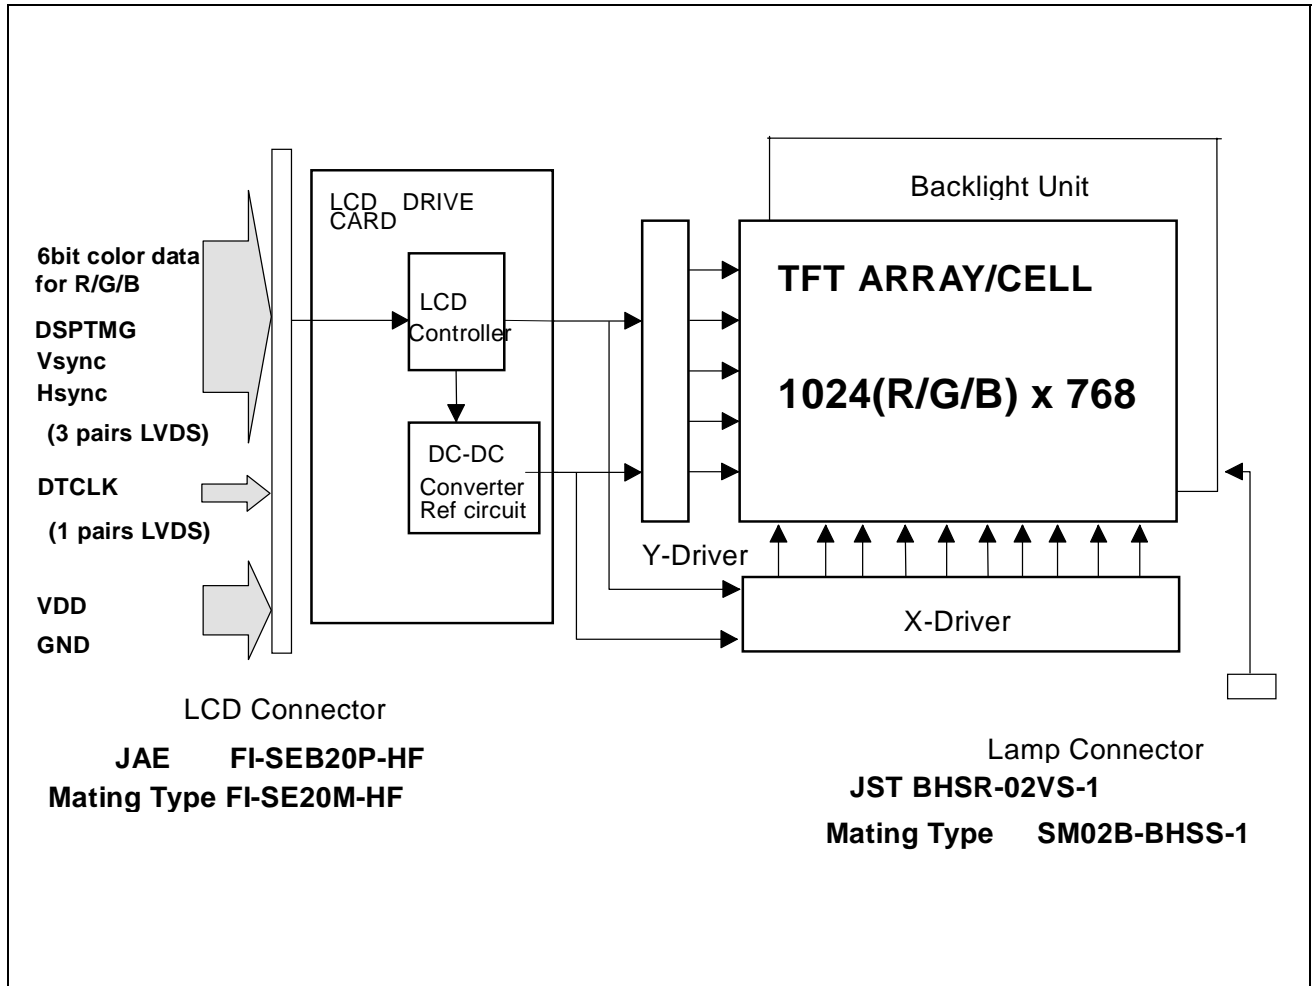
Backlight Unit

LCD DRIVE CARD

6bit color data for R/G/B

DSPTMG

Vsync

Hsync

(3 pairs LVDS)

DTCLK

(1 pairs LVDS)

VDD

GND

LCD Controller

DC-DC Converter Ref circuit

TFT ARRAY/CELL

1024(R/G/B) x 768

Y-Driver

X-Driver

LCD Connector

JAE FI-SEB20P-HF

Mating Type FI-SE20M-HF

Lamp Connector

JST BHSR-02VS-1

Mating Type SM02B-BHSS-1